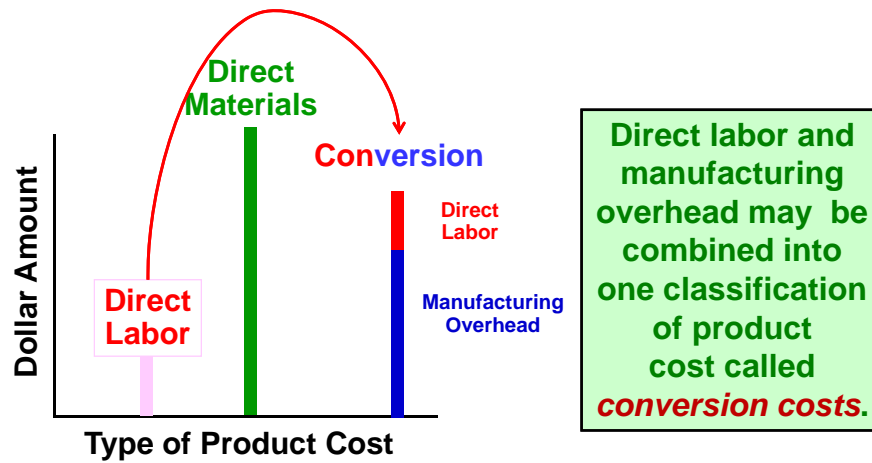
Dollar Amount

Direct Labor

Direct Materials

Conversion

Direct Labor

Manufacturing Overhead

Type of Product Cost

Direct labor and manufacturing overhead may be combined into one classification of product cost called *conversion costs*.